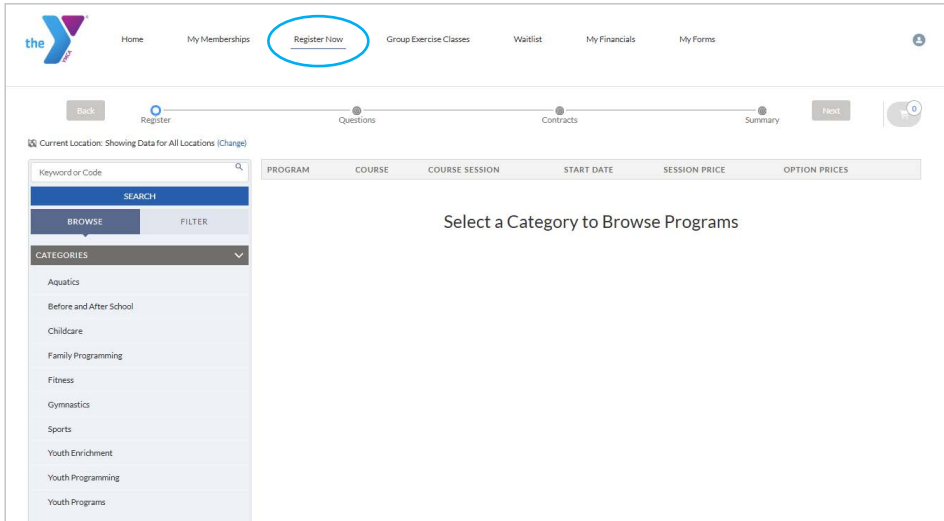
the YMCA

Home My Memberships Register Now Group Exercise Classes Waitlist My Financials My Forms

Back Register Questions Contracts Summary Next 0

Current Location: Showing Data for All Locations (Change)

Keyword or Code

SEARCH

BROWSE FILTER

CATEGORIES

Aquatics

Before and After School

Childcare

Family Programming

Fitness

Gymnastics

Sports

Youth Enrichment

Youth Programming

Youth Programs

| PROGRAM | COURSE | COURSE SESSION | START DATE | SESSION PRICE | OPTION PRICES |
|---|---|---|---|---|---|

Select a Category to Browse Programs